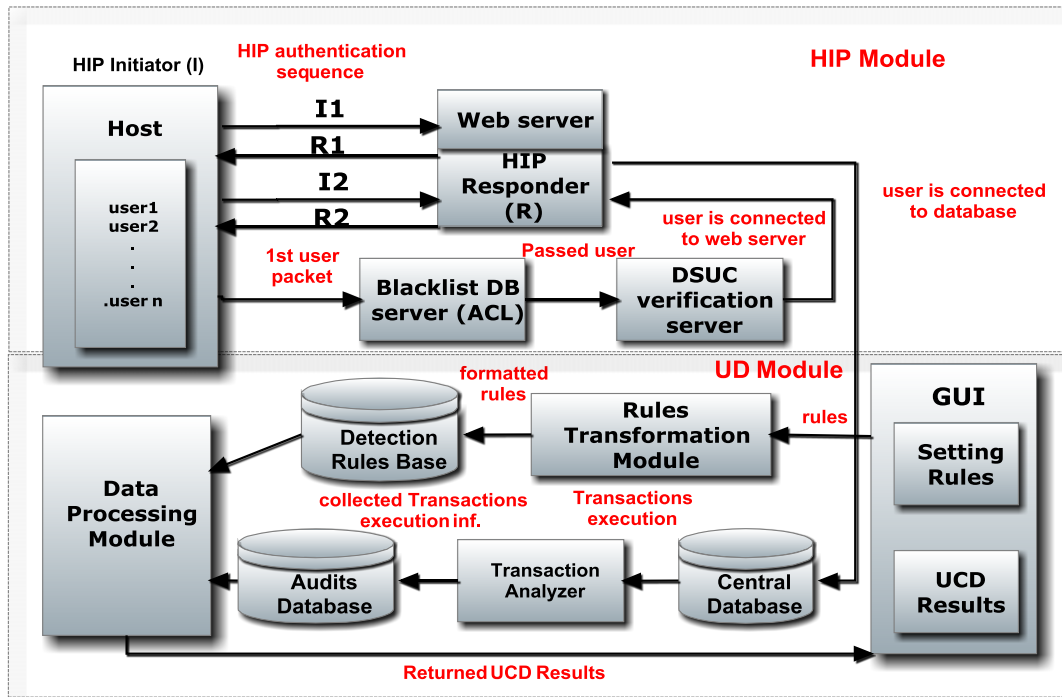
HIP Initiator (I)

HIP authentication sequence

HIP Module

Host

user1
user2
.
.
.
.user n

I1

Web server

R1

HIP Responder (R)

I2

R2

user is connected to database

user is connected to web server

1st user packet

Passed user

Blacklist DB server (ACL)

DSUC verification server

formatted rules

UD Module

GUI

rules

Detection Rules Base

Rules Transformation Module

Setting Rules

Data Processing Module

collected Transactions execution inf.

Transactions execution

Audits Database

Transaction Analyzer

Central Database

UCD Results

Returned UCD Results